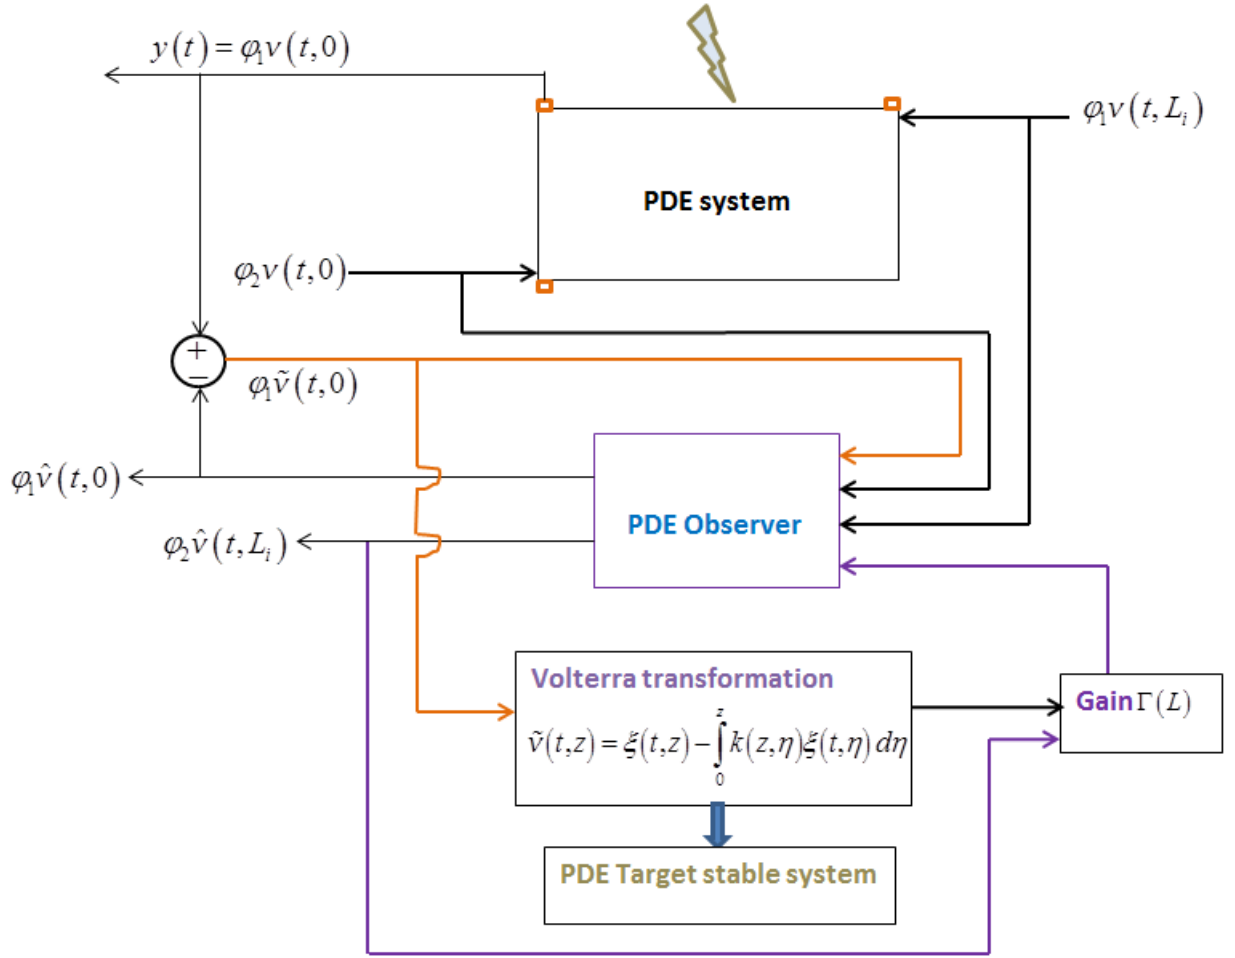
$y(t)=\varphi_1 v(t,0)$

$\varphi_1 v(t,L_i)$

PDE system

$\varphi_2 v(t,0)$

+
−

$\varphi_1 \tilde{v}(t,0)$

$\varphi_1 \hat{v}(t,0)$

PDE Observer

$\varphi_2 \hat{v}(t,L_i)$

Volterra transformation

$\tilde{v}(t,z)=\xi(t,z)-\int_0^z k(z,\eta)\xi(t,\eta)\,d\eta$

Gain $\Gamma(L)$

PDE Target stable system